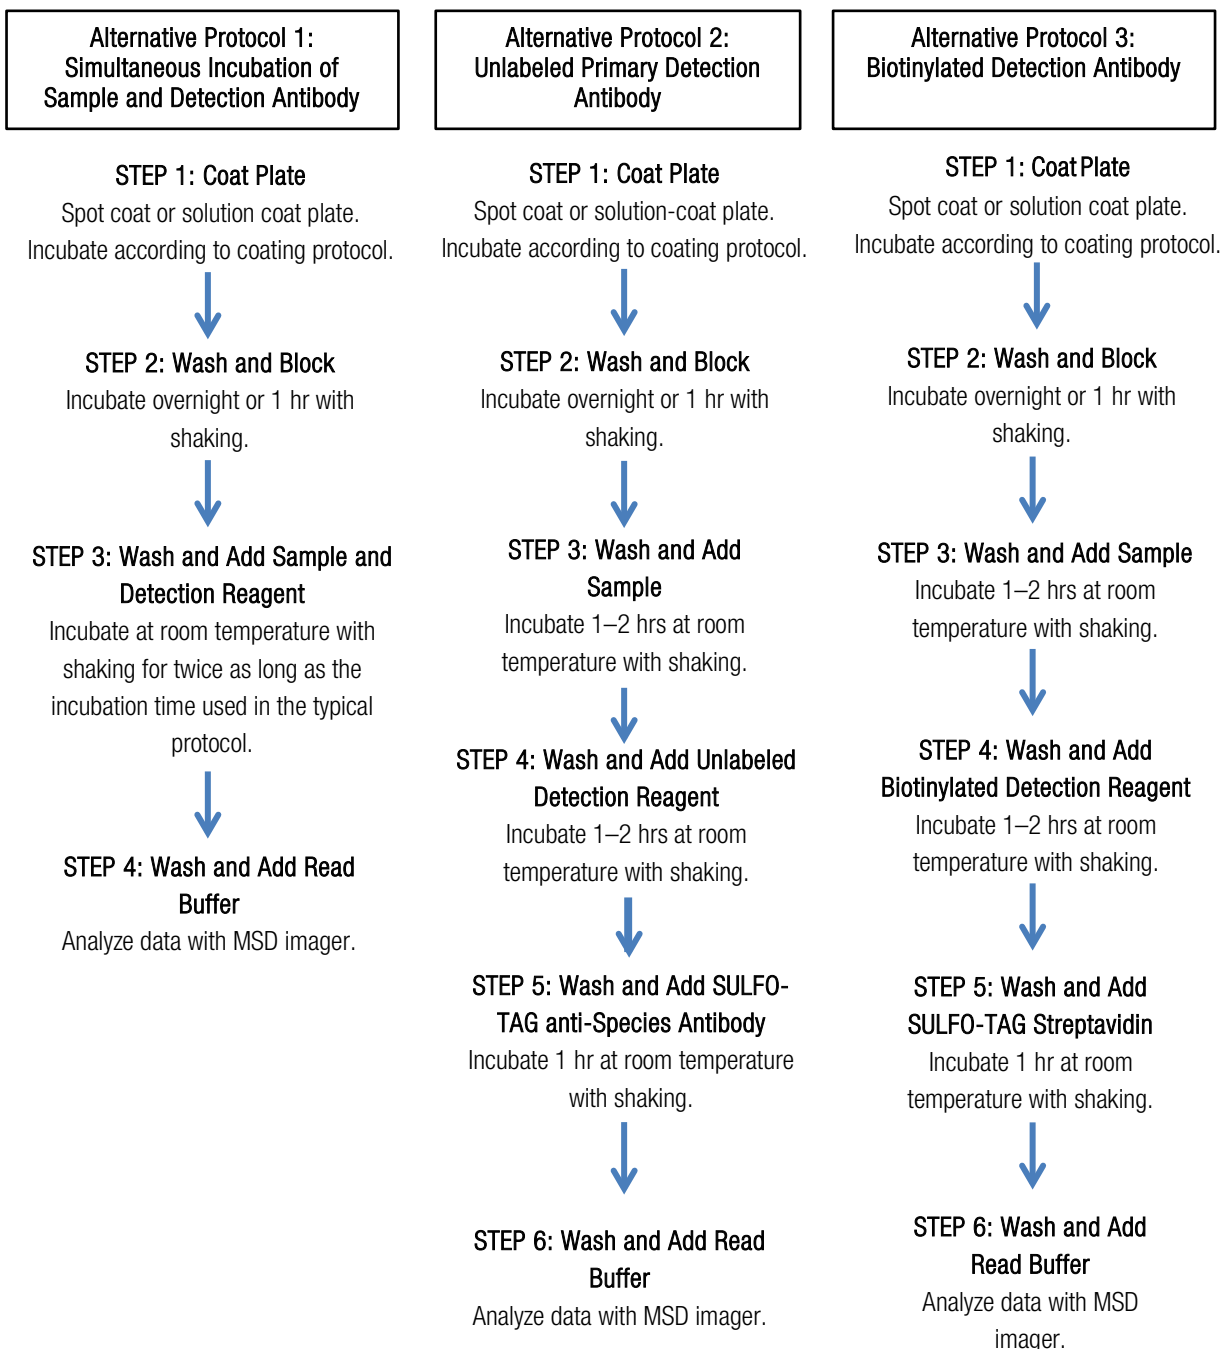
Alternative Protocol 1: Simultaneous Incubation of Sample and Detection Antibody

STEP 1: Coat Plate
Spot coat or solution coat plate. Incubate according to coating protocol.

STEP 2: Wash and Block
Incubate overnight or 1 hr with shaking.

STEP 3: Wash and Add Sample and Detection Reagent
Incubate at room temperature with shaking for twice as long as the incubation time used in the typical protocol.

STEP 4: Wash and Add Read Buffer
Analyze data with MSD imager.

Alternative Protocol 2: Unlabeled Primary Detection Antibody

STEP 1: Coat Plate
Spot coat or solution-coat plate. Incubate according to coating protocol.

STEP 2: Wash and Block
Incubate overnight or 1 hr with shaking.

STEP 3: Wash and Add Sample
Incubate 1–2 hrs at room temperature with shaking.

STEP 4: Wash and Add Unlabeled Detection Reagent
Incubate 1–2 hrs at room temperature with shaking.

STEP 5: Wash and Add SULFO-TAG anti-Species Antibody
Incubate 1 hr at room temperature with shaking.

STEP 6: Wash and Add Read Buffer
Analyze data with MSD imager.

Alternative Protocol 3: Biotinylated Detection Antibody

STEP 1: Coat Plate
Spot coat or solution coat plate. Incubate according to coating protocol.

STEP 2: Wash and Block
Incubate overnight or 1 hr with shaking.

STEP 3: Wash and Add Sample
Incubate 1–2 hrs at room temperature with shaking.

STEP 4: Wash and Add Biotinylated Detection Reagent
Incubate 1–2 hrs at room temperature with shaking.

STEP 5: Wash and Add SULFO-TAG Streptavidin
Incubate 1 hr at room temperature with shaking.

STEP 6: Wash and Add Read Buffer
Analyze data with MSD imager.